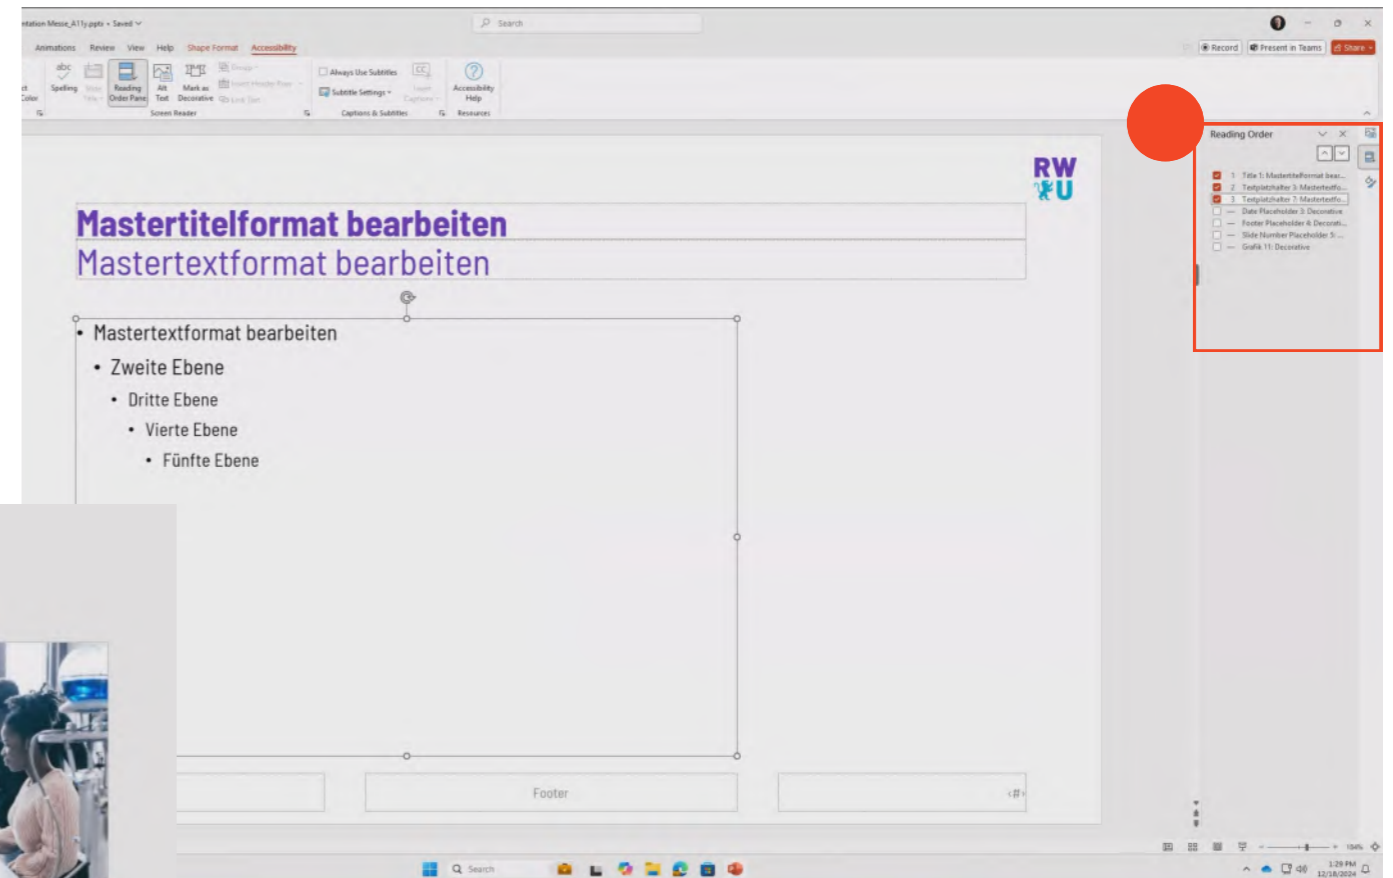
ntation Messe_A11y.pptx • Saved

Search

Animations Review View Help Shape Format Accessibility

Record Present in Teams Share

Spelling Reading Order Pane Alt Text Mark as Decorative

Always Use Subtitles

Subtitle Settings

Accessibility Help

Screen Reader Captions & Subtitles Resources

RW U

Mastertitelformat bearbeiten

Mastertextformat bearbeiten

• Mastertextformat bearbeiten
• Zweite Ebene
• Dritte Ebene
• Vierte Ebene
• Fünfte Ebene

Footer

‹#›

Reading Order

1 Title 1: Mastertitelformat bear...
2 Textplatzhalter 3: Mastertextfo...
3 Textplatzhalter 7: Mastertextfo...
— Date Placeholder 3: Decorative
— Footer Placeholder 4: Decorati...
— Slide Number Placeholder 5: ...
— Grafik 11: Decorative

Search

1:29 PM
12/18/2024